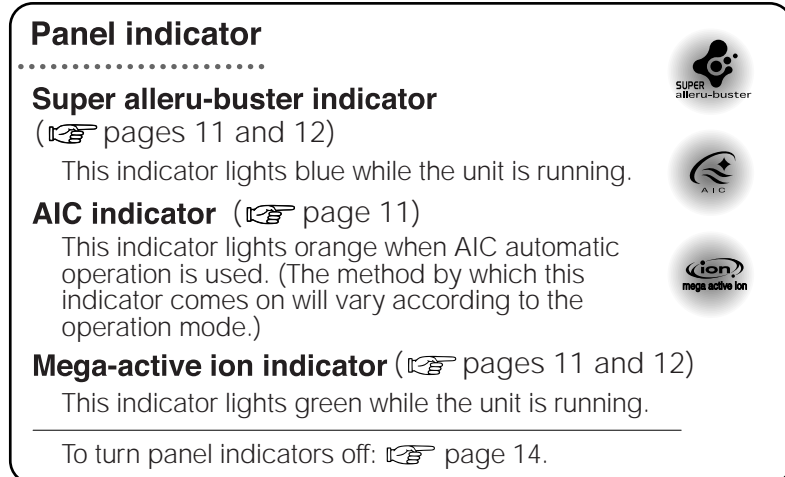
Panel indicator

SUPER alleru-buster

Super alleru-buster indicator
(☞ pages 11 and 12)

This indicator lights blue while the unit is running.

AIC

AIC indicator (☞ page 11)

This indicator lights orange when AIC automatic operation is used. (The method by which this indicator comes on will vary according to the operation mode.)

ion mega active ion

Mega-active ion indicator (☞ pages 11 and 12)

This indicator lights green while the unit is running.

To turn panel indicators off: ☞ page 14.